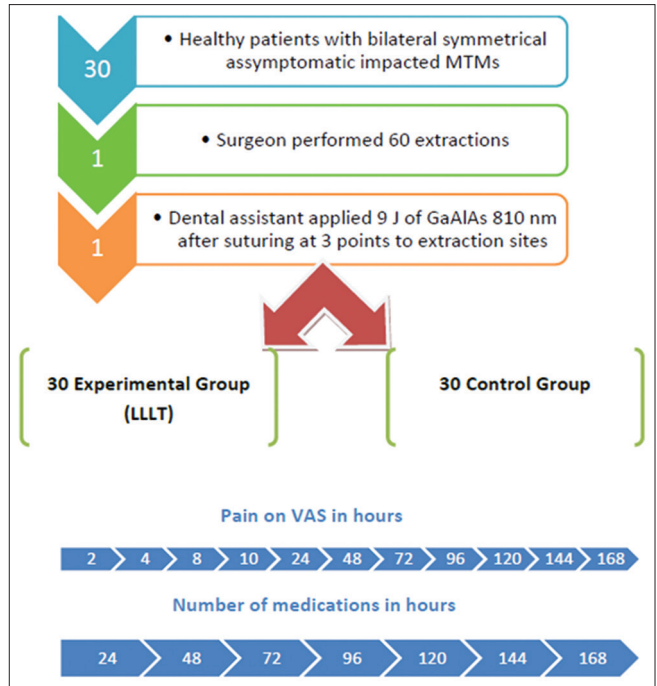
30

• Healthy patients with bilateral symmetrical assymptomatic impacted MTMs

1

• Surgeon performed 60 extractions

1

• Dental assistant applied 9 J of GaAlAs 810 nm after suturing at 3 points to extraction sites

30 Experimental Group (LLLT)

30 Control Group

Pain on VAS in hours

2 4 8 10 24 48 72 96 120 144 168

Number of medications in hours

24 48 72 96 120 144 168